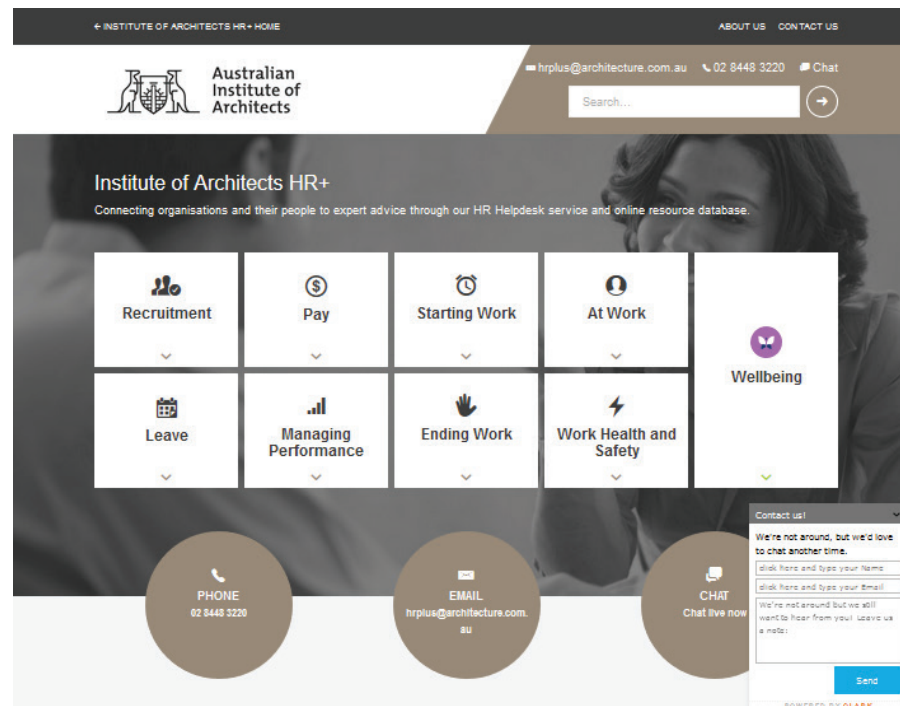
← INSTITUTE OF ARCHITECTS HR+ HOME

ABOUT US CONTACT US

Australian Institute of Architects

hrplus@architecture.com.au 02 8448 3220 Chat

Search...

Institute of Architects HR+

Connecting organisations and their people to expert advice through our HR Helpdesk service and online resource database.

Recruitment

Pay

Starting Work

At Work

Wellbeing

Leave

Managing Performance

Ending Work

Work Health and Safety

PHONE
02 8448 3220

EMAIL
hrplus@architecture.com.au

CHAT
Chat live now

Contact us!

We're not around, but we'd love to chat another time.

click here and type your Name

click here and type your Email

We're not around but we still want to hear from you! Leave us a note:

Send

POWERED BY OLARK